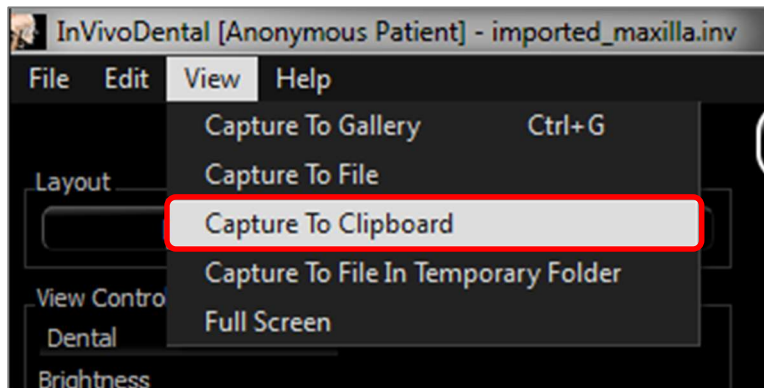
InVivoDental [Anonymous Patient] - imported_maxilla.inv

File Edit View Help

Capture To Gallery Ctrl+G
Capture To File
Capture To Clipboard
Capture To File In Temporary Folder
Full Screen

Layout

View Contro

Dental

Brightness